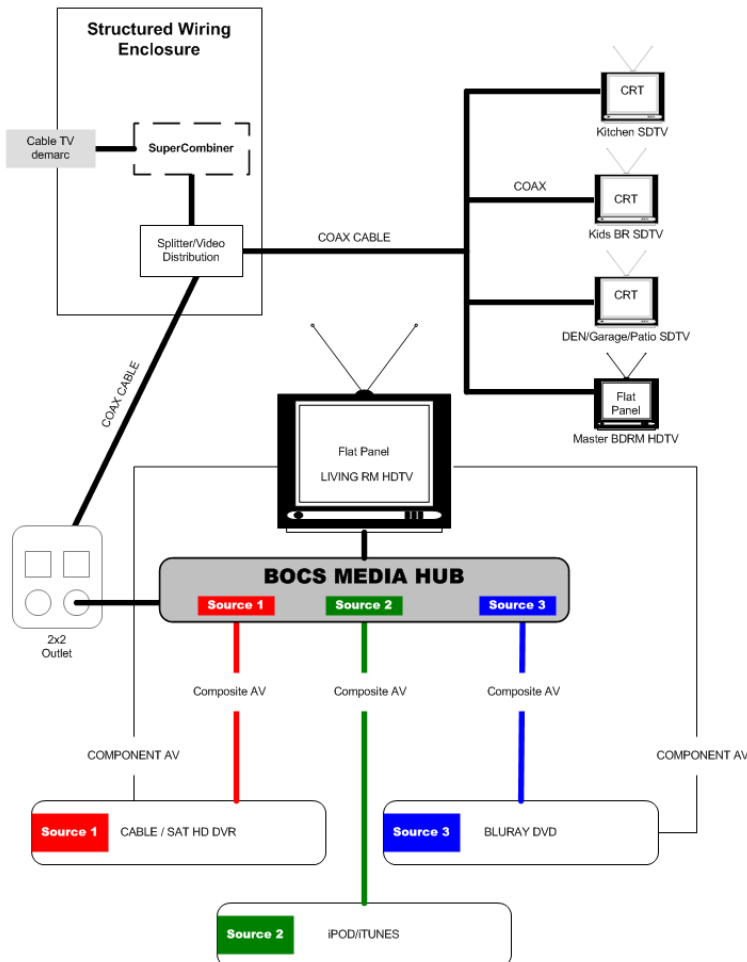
Structured Wiring Enclosure

Cable TV demarc

SuperCombiner

Splitter/Video Distribution

COAX CABLE

COAX

CRT
Kitchen SDTV

CRT
Kids BR SDTV

CRT
DEN/Garage/Patio SDTV

Flat Panel
Master BDRM HDTV

COAX CABLE

Flat Panel
LIVING RM HDTV

2x2 Outlet

BOCS MEDIA HUB

Source 1

Source 2

Source 3

Composite AV

Composite AV

Composite AV

COMPONENT AV

COMPONENT AV

Source 1 CABLE / SAT HD DVR

Source 3 BLURAY DVD

Source 2 iPOD/iTUNES